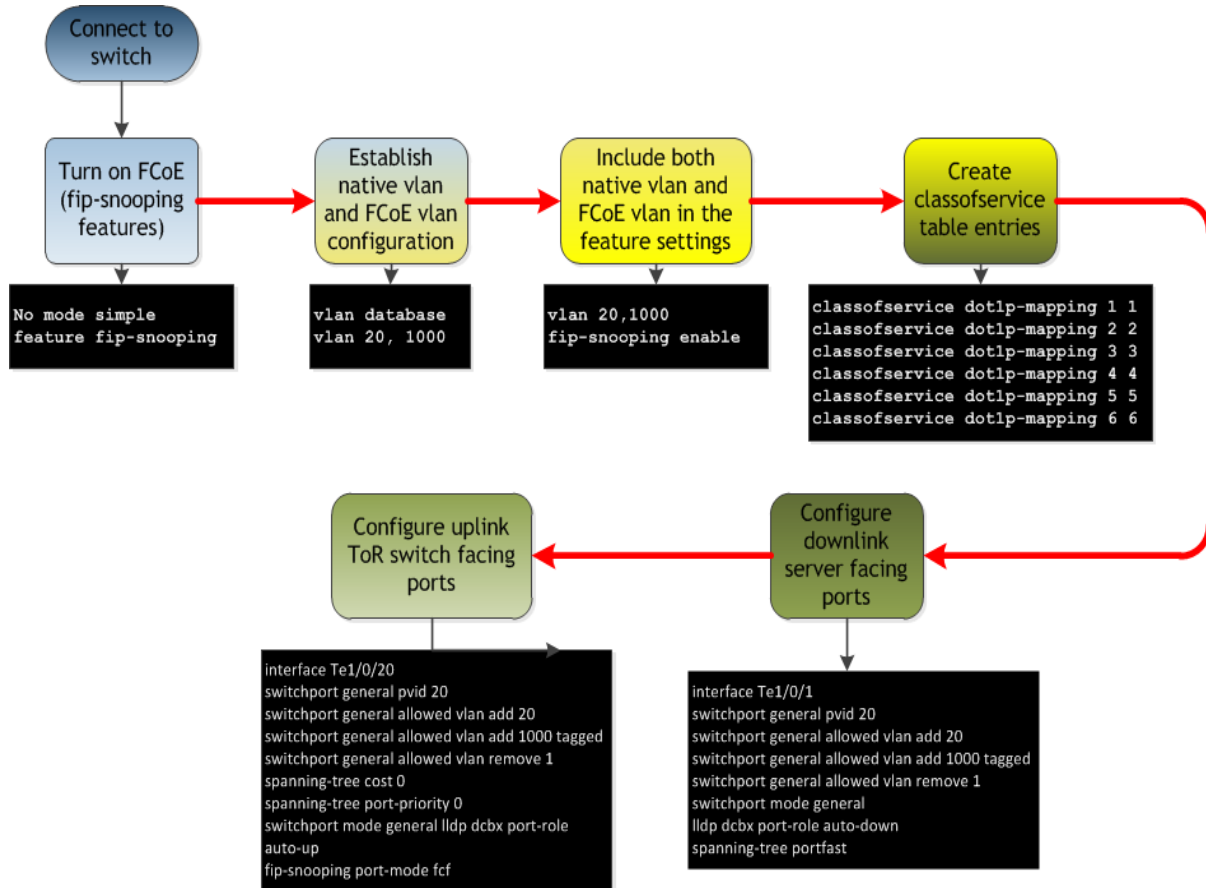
Connect to switch

Turn on FCoE (fip-snooping features)

No mode simple
feature fip-snooping

Establish native vlan and FCoE vlan configuration

vlan database
vlan 20, 1000

Include both native vlan and FCoE vlan in the feature settings

vlan 20,1000
fip-snooping enable

Create classofservice table entries

classofservice dot1p-mapping 1 1
classofservice dot1p-mapping 2 2
classofservice dot1p-mapping 3 3
classofservice dot1p-mapping 4 4
classofservice dot1p-mapping 5 5
classofservice dot1p-mapping 6 6

Configure downlink server facing ports

interface Te1/0/1
switchport general pvid 20
switchport general allowed vlan add 20
switchport general allowed vlan add 1000 tagged
switchport general allowed vlan remove 1
switchport mode general
lldp dcbx port-role auto-down
spanning-tree portfast

Configure uplink ToR switch facing ports

interface Te1/0/20
switchport general pvid 20
switchport general allowed vlan add 20
switchport general allowed vlan add 1000 tagged
switchport general allowed vlan remove 1
spanning-tree cost 0
spanning-tree port-priority 0
switchport mode general lldp dcbx port-role auto-up
fip-snooping port-mode fcf